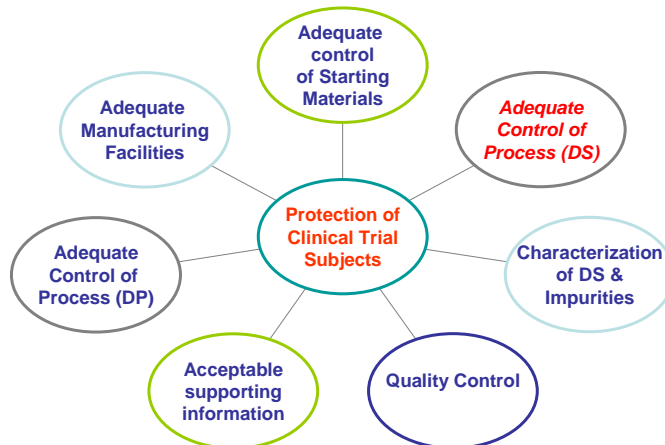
Adequate control of Starting Materials

Adequate Manufacturing Facilities

Adequate Control of Process (DS)

Protection of Clinical Trial Subjects

Adequate Control of Process (DP)

Characterization of DS & Impurities

Acceptable supporting information

Quality Control